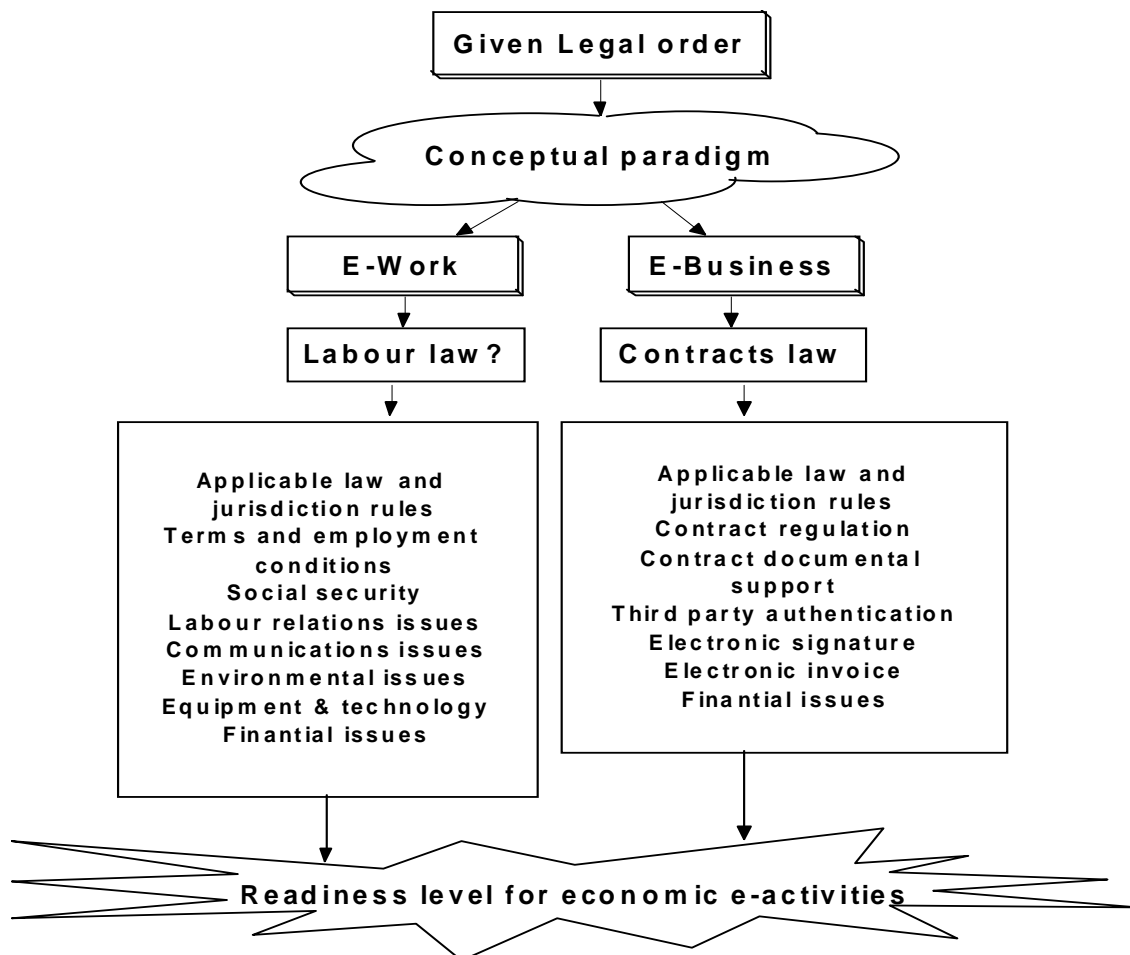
Given Legal order

Conceptual paradigm

E-Work

E-Business

Labour law ?

Contracts law

Applicable law and jurisdiction rules
Terms and employment conditions
Social security
Labour relations issues
Communications issues
Environmental issues
Equipment & technology
Finantial issues

Applicable law and jurisdiction rules
Contract regulation
Contract documental support
Third party authentication
Electronic signature
Electronic invoice
Finantial issues

Readiness level for economic e-activities